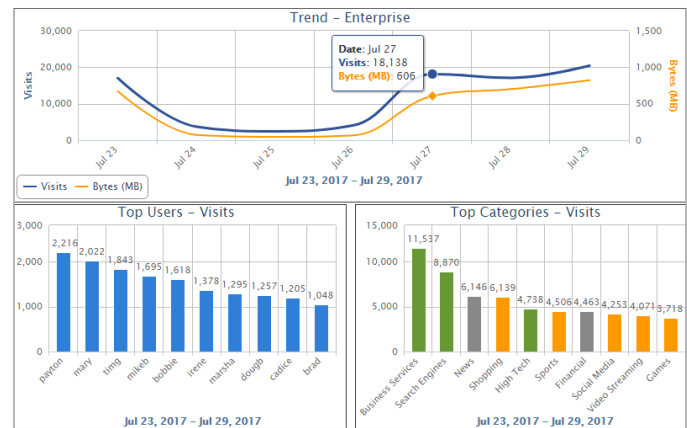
Trend - Enterprise

30,000
20,000
10,000
0
Visits

1,500
1,000
500
0
Bytes (MB)

Date: Jul 27
Visits: 18,138
Bytes (MB): 606

Jul 23
Jul 24
Jul 25
Jul 26
Jul 27
Jul 28
Jul 29

Visits
Bytes (MB)

Jul 23, 2017 - Jul 29, 2017

Top Users - Visits

3,000
2,000
1,000
0

2,216
2,022
1,843
1,695
1,618
1,378
1,295
1,257
1,205
1,048

payton
mary
timg
mikeb
bobbie
irene
marsha
dougb
cadice
brad

Jul 23, 2017 - Jul 29, 2017

Top Categories - Visits

15,000
10,000
5,000
0

11,537
8,870
6,146
6,139
4,738
4,506
4,463
4,253
4,071
3,718

Business Services
Search Engines
News
Shopping
High Tech
Sports
Financial
Social Media
Video Streaming
Games

Jul 23, 2017 - Jul 29, 2017